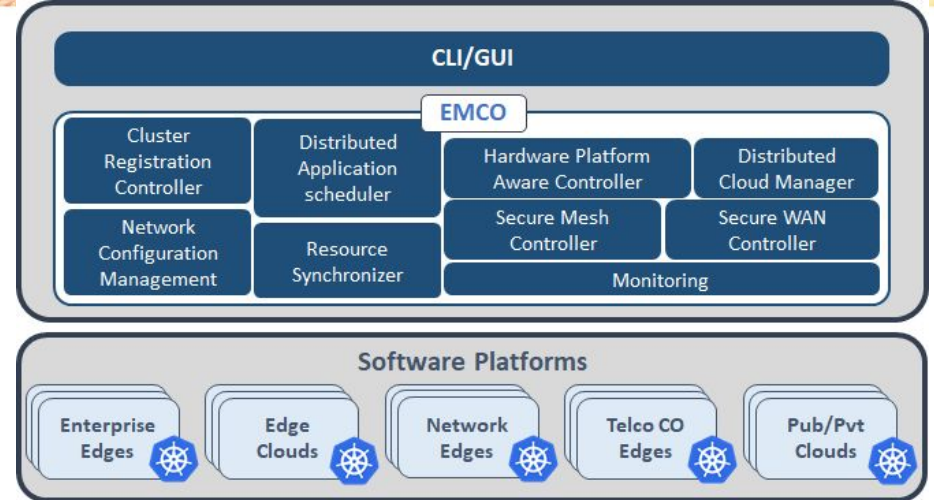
CLI/GUI

EMCO

Cluster Registration Controller

Distributed Application scheduler

Hardware Platform Aware Controller

Distributed Cloud Manager

Network Configuration Management

Resource Synchronizer

Secure Mesh Controller

Secure WAN Controller

Monitoring

Software Platforms

Enterprise Edges

Edge Clouds

Network Edges

Telco CO Edges

Pub/Pvt Clouds